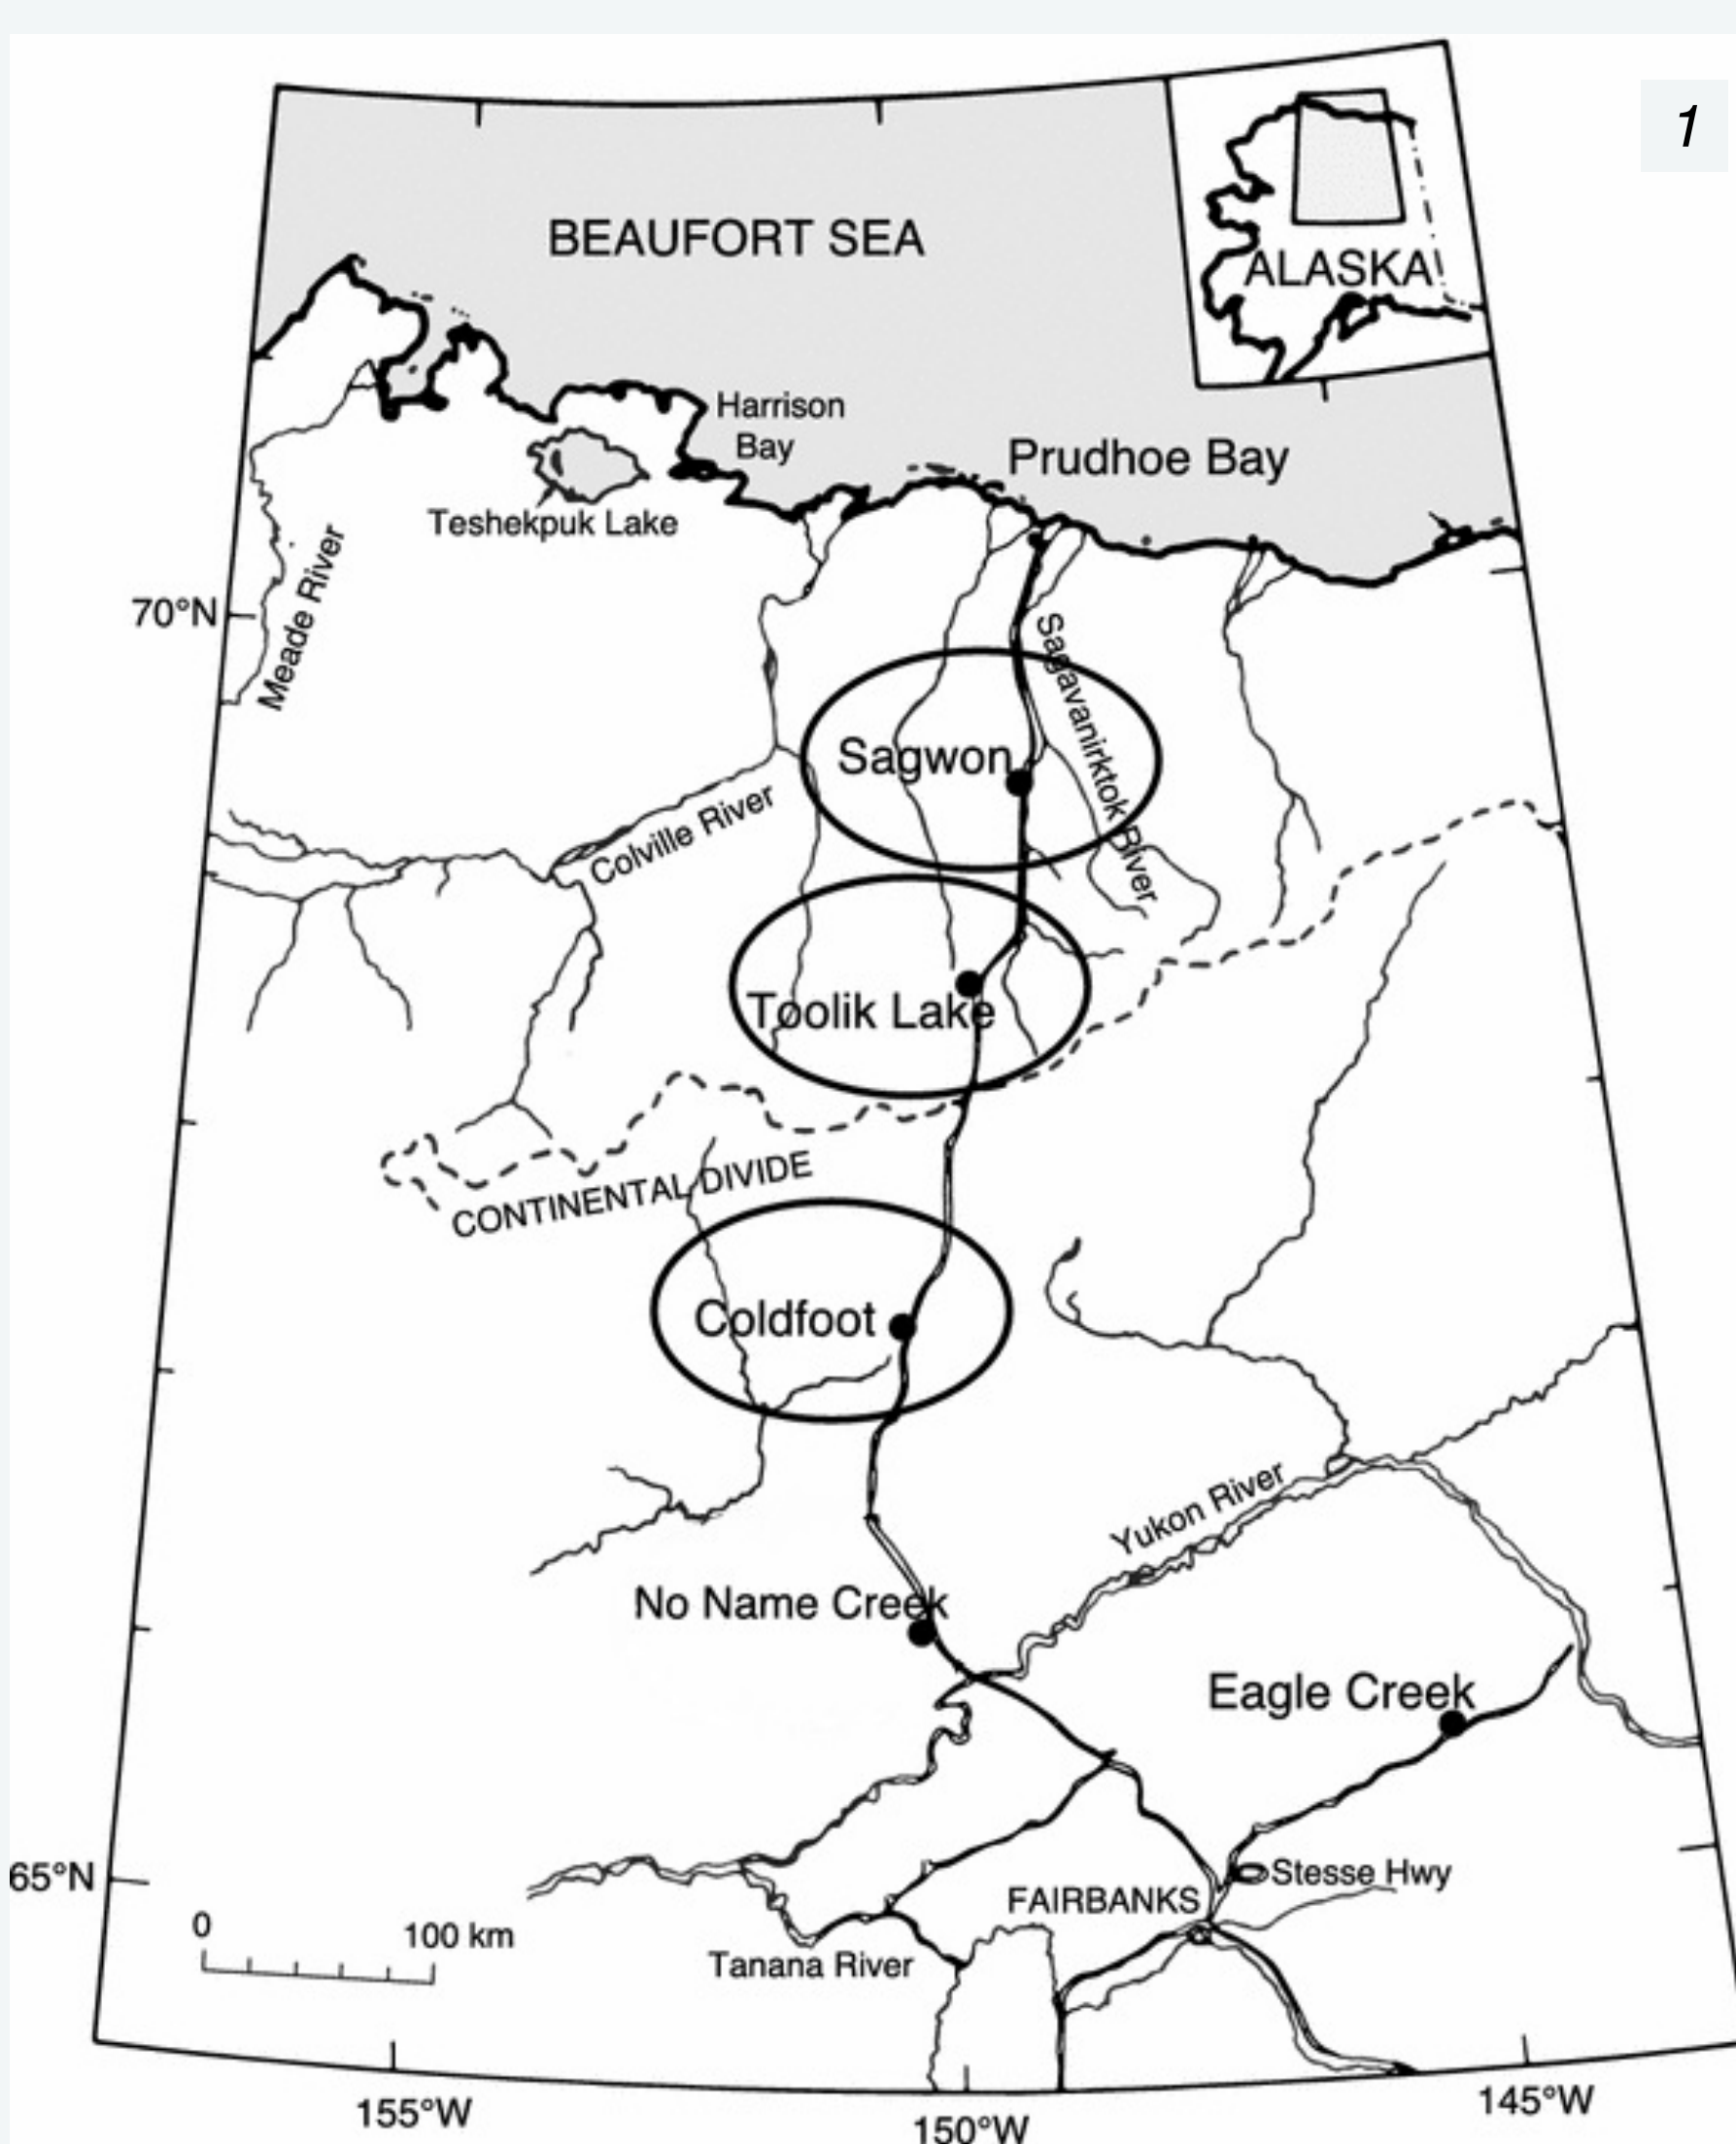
1

BEAUFORT SEA

ALASKA

Harrison Bay

Prudhoe Bay

Teshekpuk Lake

Meade River

70°N

Sagavanirktok River

Sagwon

Colville River

Toolik Lake

CONTINENTAL DIVIDE

Coldfoot

Yukon River

No Name Creek

Eagle Creek

65°N

Stesse Hwy

FAIRBANKS

0 100 km

Tanana River

155°W

150°W

145°W